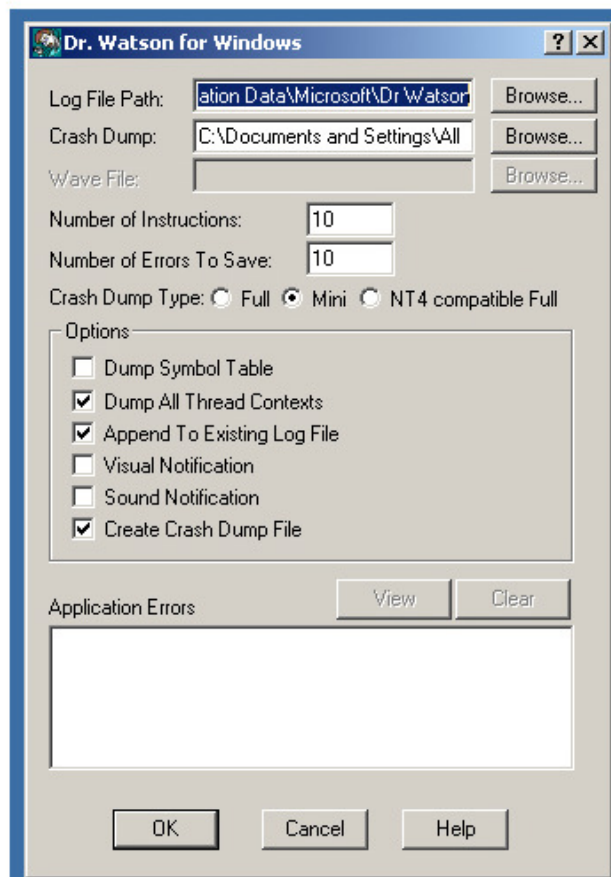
Dr. Watson for Windows

?

X

Log File Path: ation Data\Microsoft\Dr Watsor Browse...

Crash Dump: C:\Documents and Settings\All Browse...

Wave File: Browse...

Number of Instructions: 10

Number of Errors To Save: 10

Crash Dump Type: Full Mini NT4 compatible Full

Options

Dump Symbol Table

Dump All Thread Contexts

Append To Existing Log File

Visual Notification

Sound Notification

Create Crash Dump File

Application Errors

View

Clear

OK

Cancel

Help